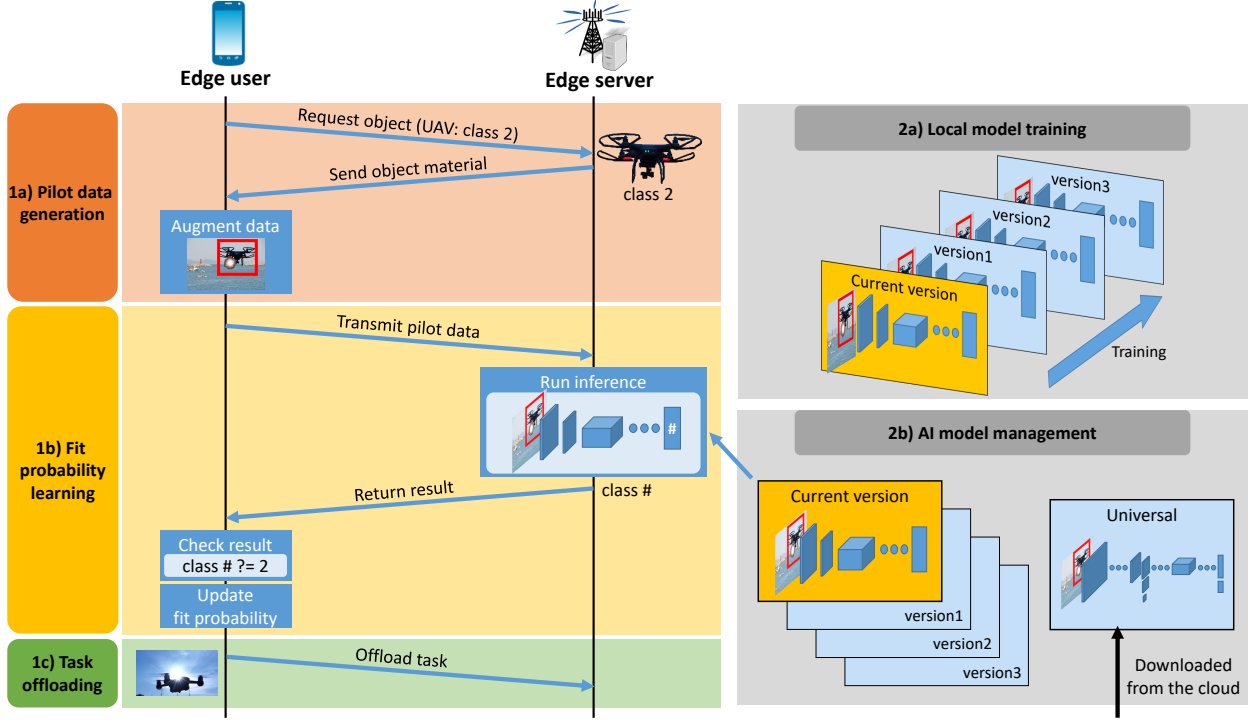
Edge user

Edge server

1a) Pilot data generation

Request object (UAV: class 2)

Send object material

class 2

Augment data

1b) Fit probability learning

Transmit pilot data

Run inference

#

Return result

class #

Check result

class # ?= 2

Update fit probability

1c) Task offloading

Offload task

2a) Local model training

version3

version2

version1

Current version

Training

2b) AI model management

Current version

version1

version2

version3

Universal

Downloaded from the cloud